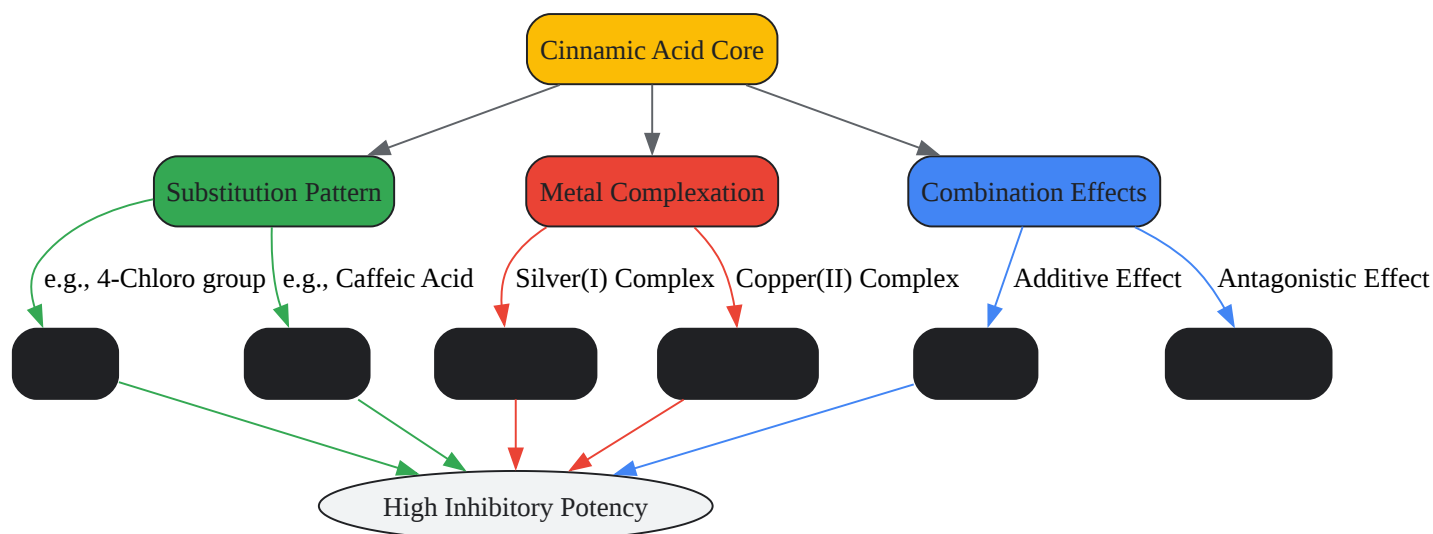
Cinnamic Acid Core

Substitution Pattern

Metal Complexation

Combination Effects

e.g., 4-Chloro group

e.g., Caffeic Acid

Silver(I) Complex

Copper(II) Complex

Additive Effect

Antagonistic Effect

High Inhibitory Potency